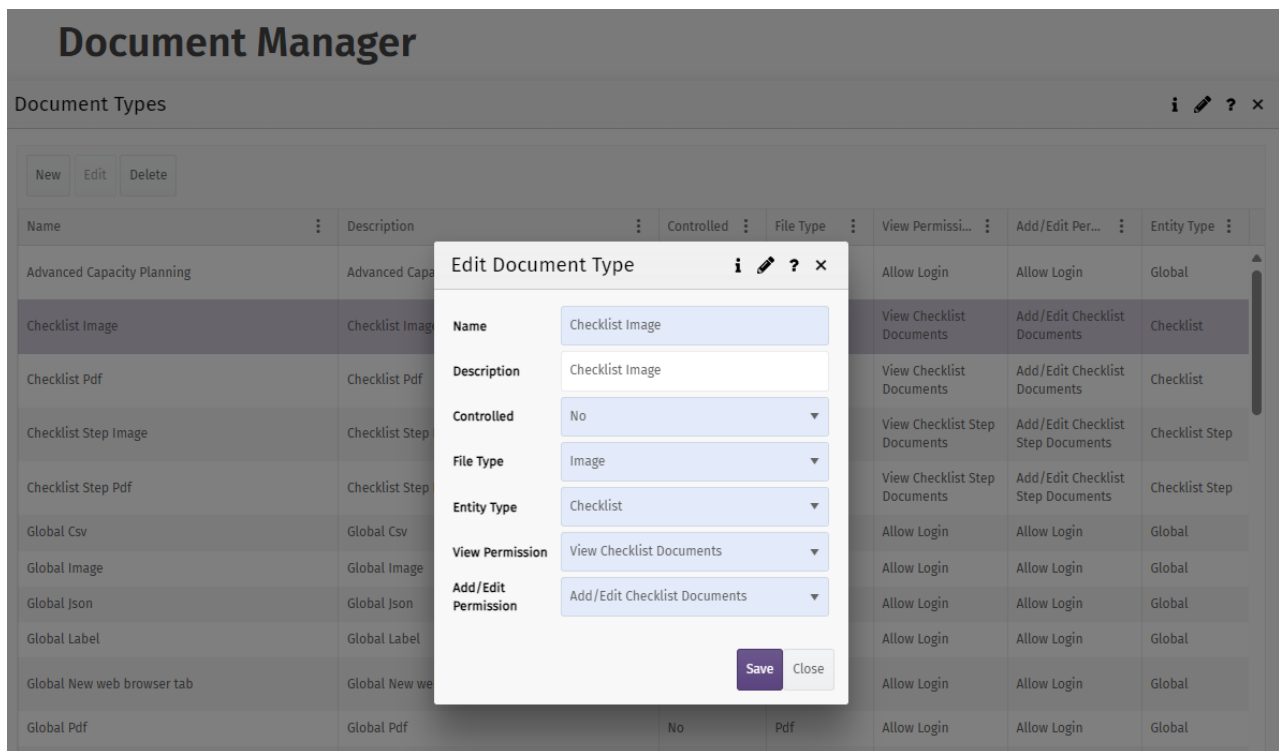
Document Manager

Document Types

New Edit Delete

| Name | Description | Controlled | File Type | View Permissi... | Add/Edit Per... | Entity Type |
|---|---|---|---|---|---|---|
| Advanced Capacity Planning | Advanced Capa | | | Allow Login | Allow Login | Global |
| Checklist Image | Checklist Imag | | | View Checklist Documents | Add/Edit Checklist Documents | Checklist |
| Checklist Pdf | Checklist Pdf | | | View Checklist Documents | Add/Edit Checklist Documents | Checklist |
| Checklist Step Image | Checklist Step | | | View Checklist Step Documents | Add/Edit Checklist Step Documents | Checklist Step |
| Checklist Step Pdf | Checklist Step | | | View Checklist Step Documents | Add/Edit Checklist Step Documents | Checklist Step |
| Global Csv | Global Csv | | | Allow Login | Allow Login | Global |
| Global Image | Global Image | | | Allow Login | Allow Login | Global |
| Global Json | Global Json | | | Allow Login | Allow Login | Global |
| Global Label | Global Label | | | Allow Login | Allow Login | Global |
| Global New web browser tab | Global New we | | | Allow Login | Allow Login | Global |
| Global Pdf | Global Pdf | No | Pdf | Allow Login | Allow Login | Global |

Edit Document Type

Name: Checklist Image
Description: Checklist Image
Controlled: No
File Type: Image
Entity Type: Checklist
View Permission: View Checklist Documents
Add/Edit Permission: Add/Edit Checklist Documents

Save Close